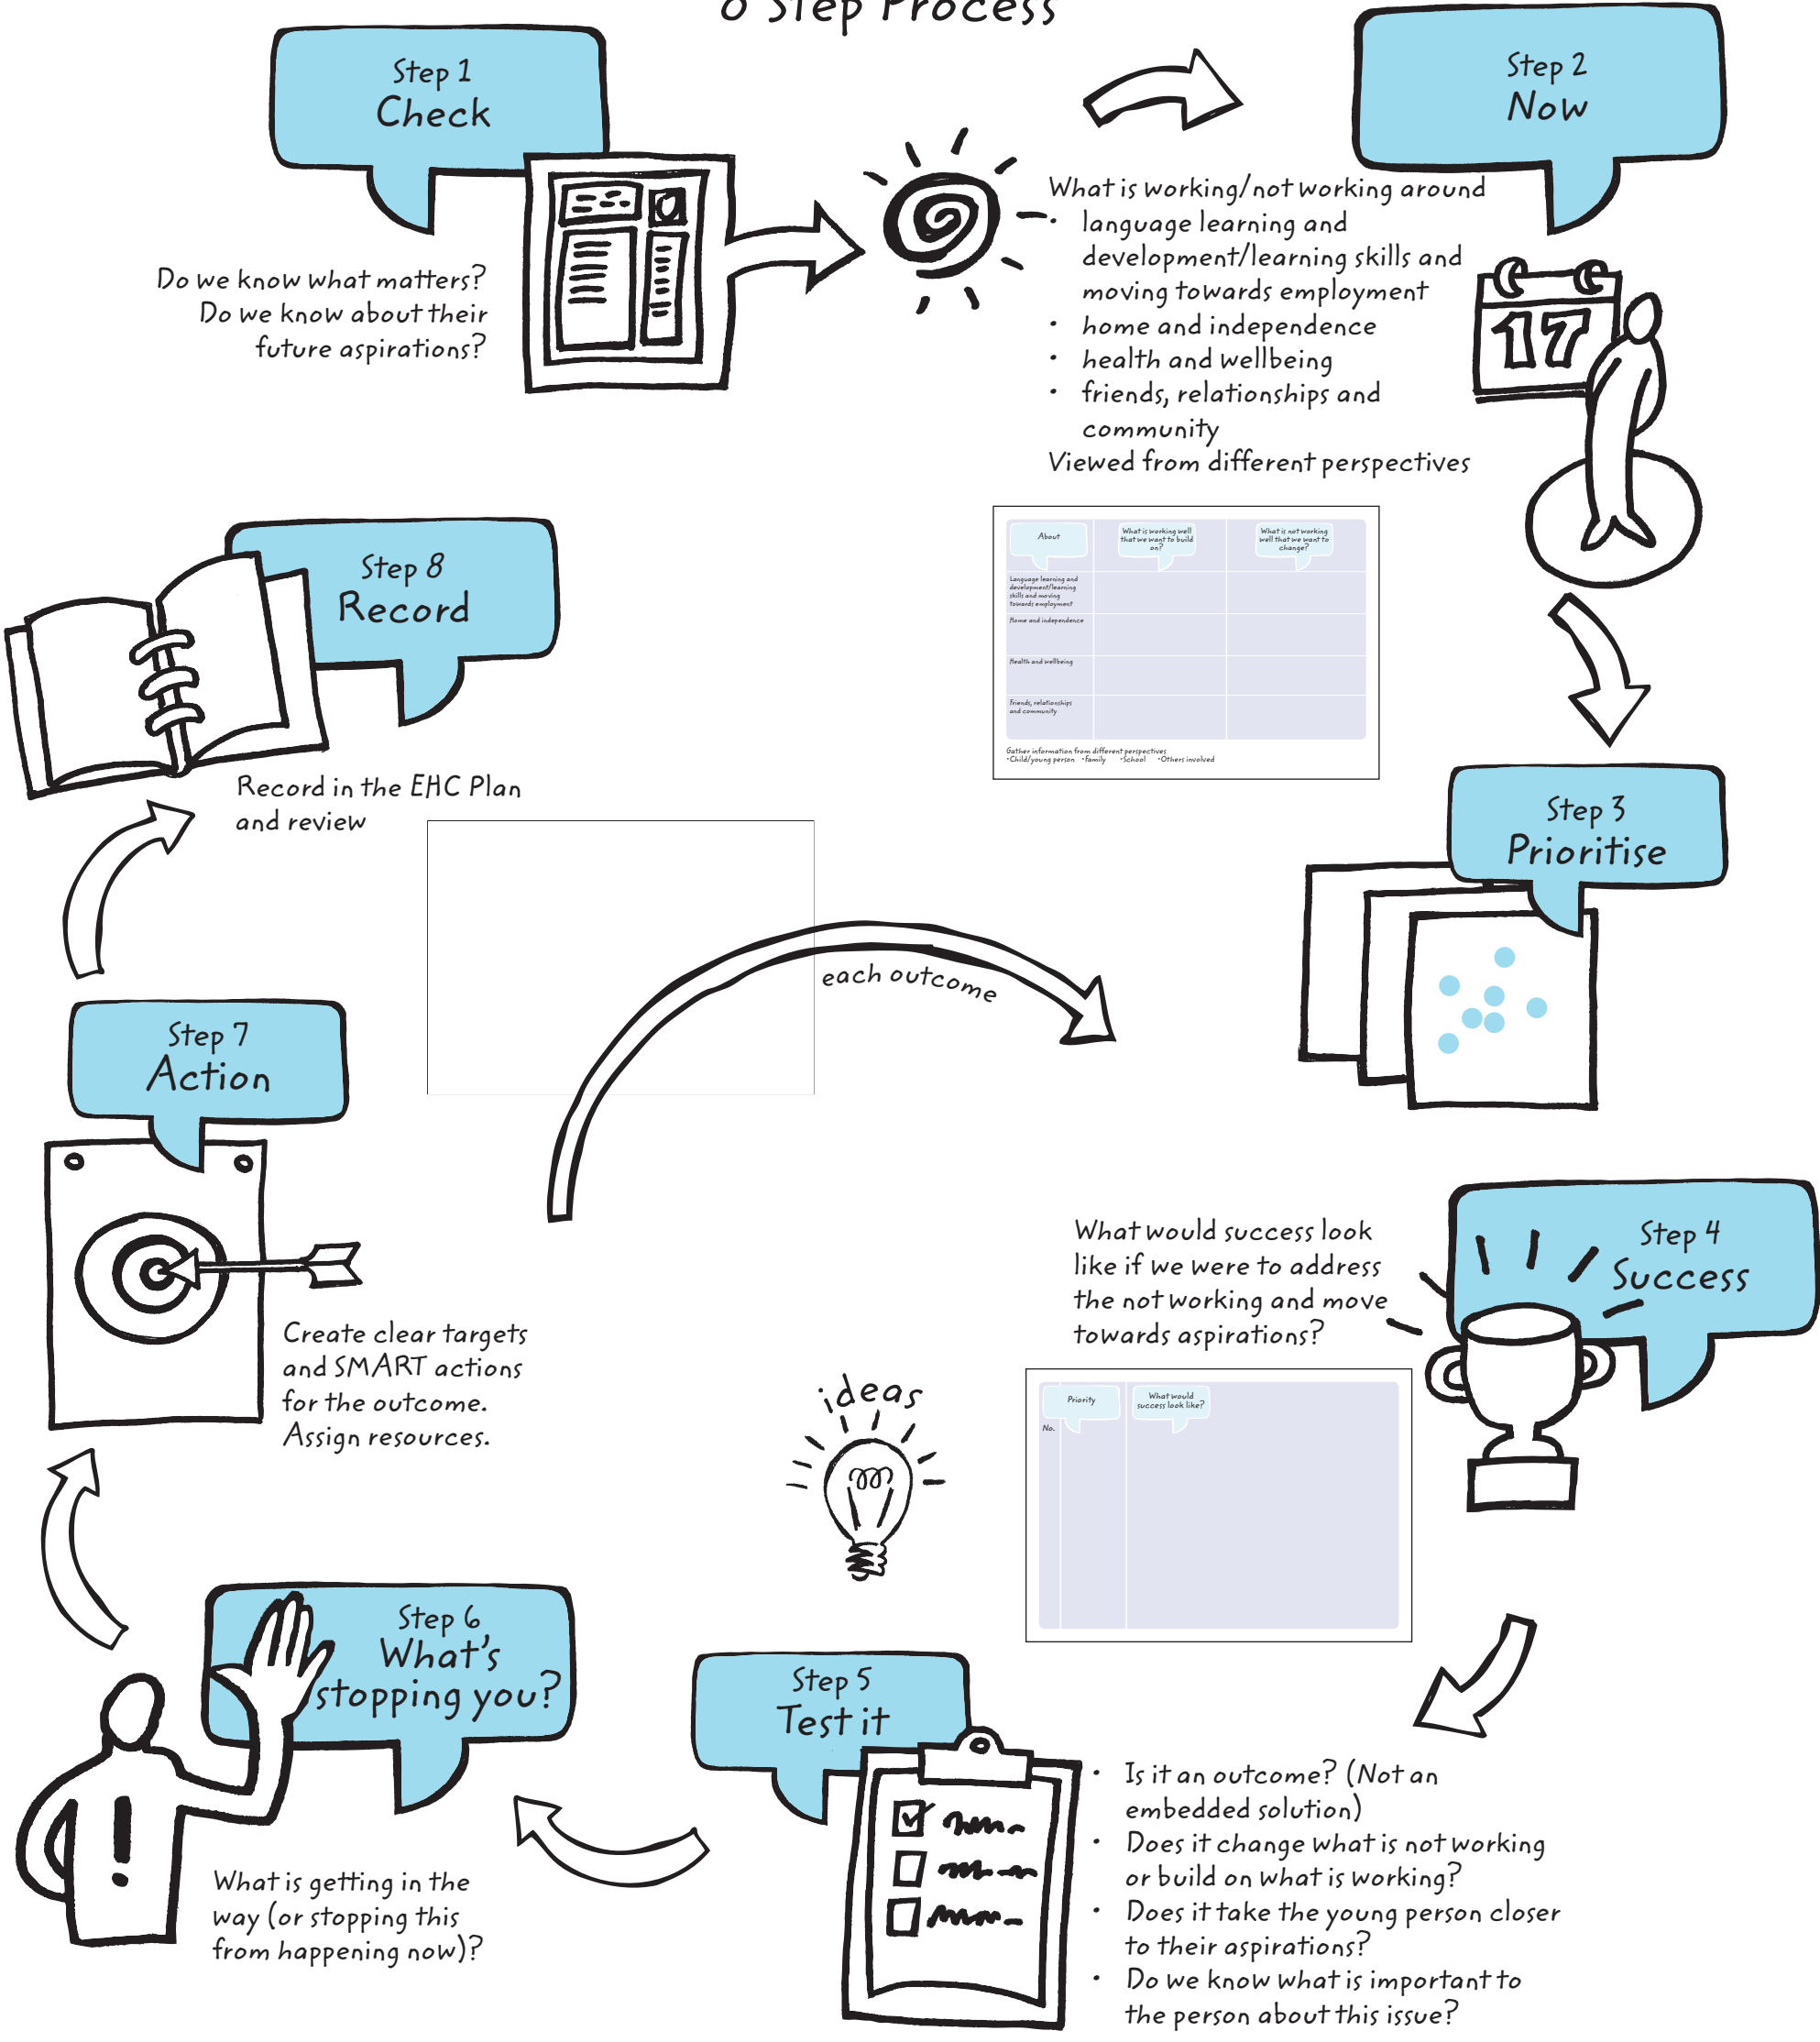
8 Step Process

Step 1
Check

Do we know what matters?
Do we know about their future aspirations?

Step 2
Now

What is working/not working around
• language learning and development/learning skills and moving towards employment
• home and independence
• health and wellbeing
• friends, relationships and community
Viewed from different perspectives

| About | What is working well that we want to build on? | What is not working well that we want to change? |
|---|---|---|
| Language learning and development/learning skills and moving towards employment | | |
| Home and independence | | |
| Health and wellbeing | | |
| Friends, relationships and community | | |

Gather information from different perspectives
•Child/young person •Family •School •Others involved

Step 8
Record

Record in the EHC Plan and review

Step 3
Prioritise

each outcome

Step 7
Action

Create clear targets and SMART actions for the outcome. Assign resources.

Step 4
Success

What would success look like if we were to address the not working and move towards aspirations?

ideas

| Priority | What would success look like? |
|---|---|
| No. | |

Step 6
What's stopping you?

What is getting in the way (or stopping this from happening now)?

Step 5
Test it

• Is it an outcome? (Not an embedded solution)
• Does it change what is not working or build on what is working?
• Does it take the young person closer to their aspirations?
• Do we know what is important to the person about this issue?